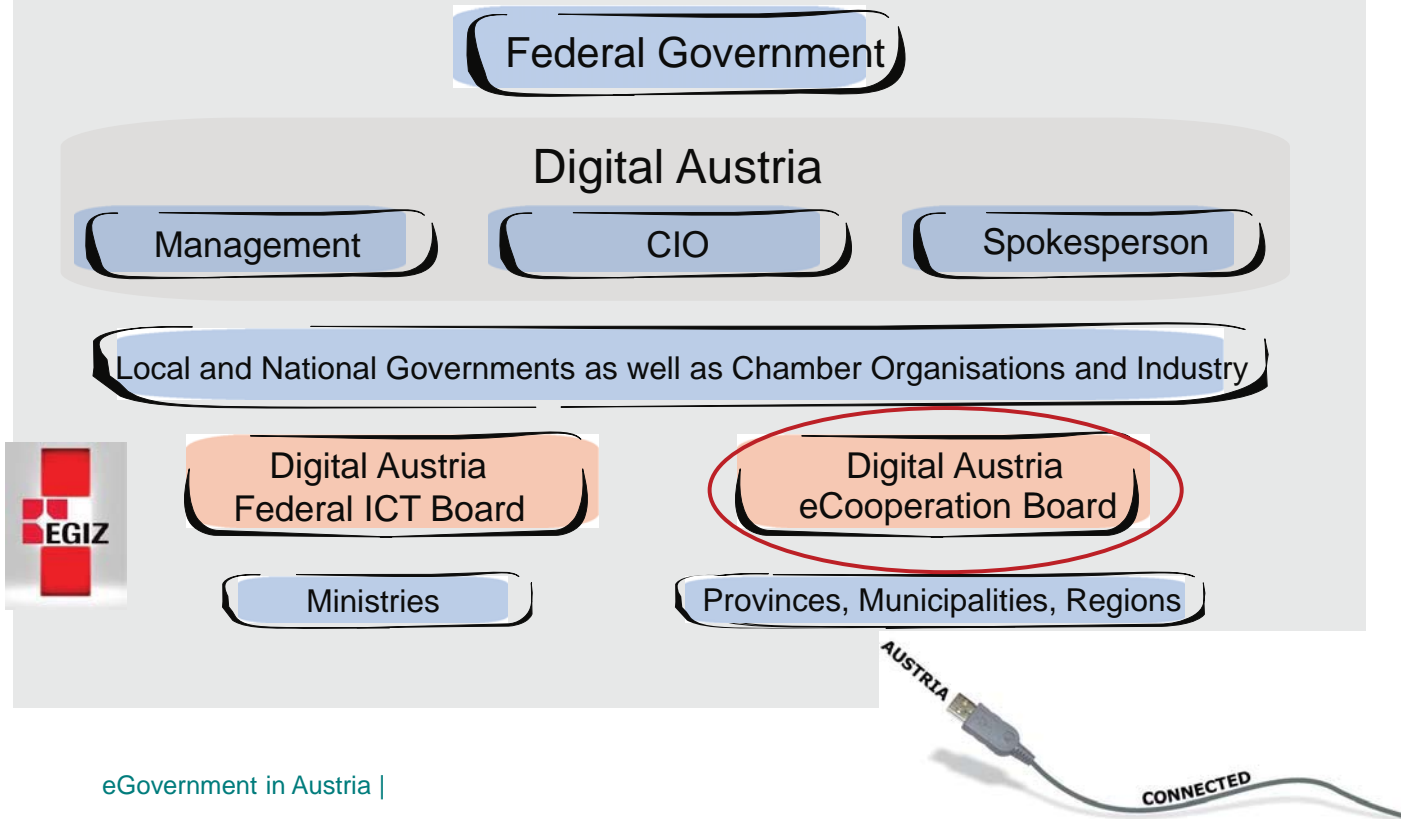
Federal Government

Digital Austria

Management

CIO

Spokesperson

Local and National Governments as well as Chamber Organisations and Industry

EGIZ

Digital Austria
Federal ICT Board

Digital Austria
eCooperation Board

Ministries

Provinces, Municipalities, Regions

AUSTRIA

CONNECTED

eGovernment in Austria |